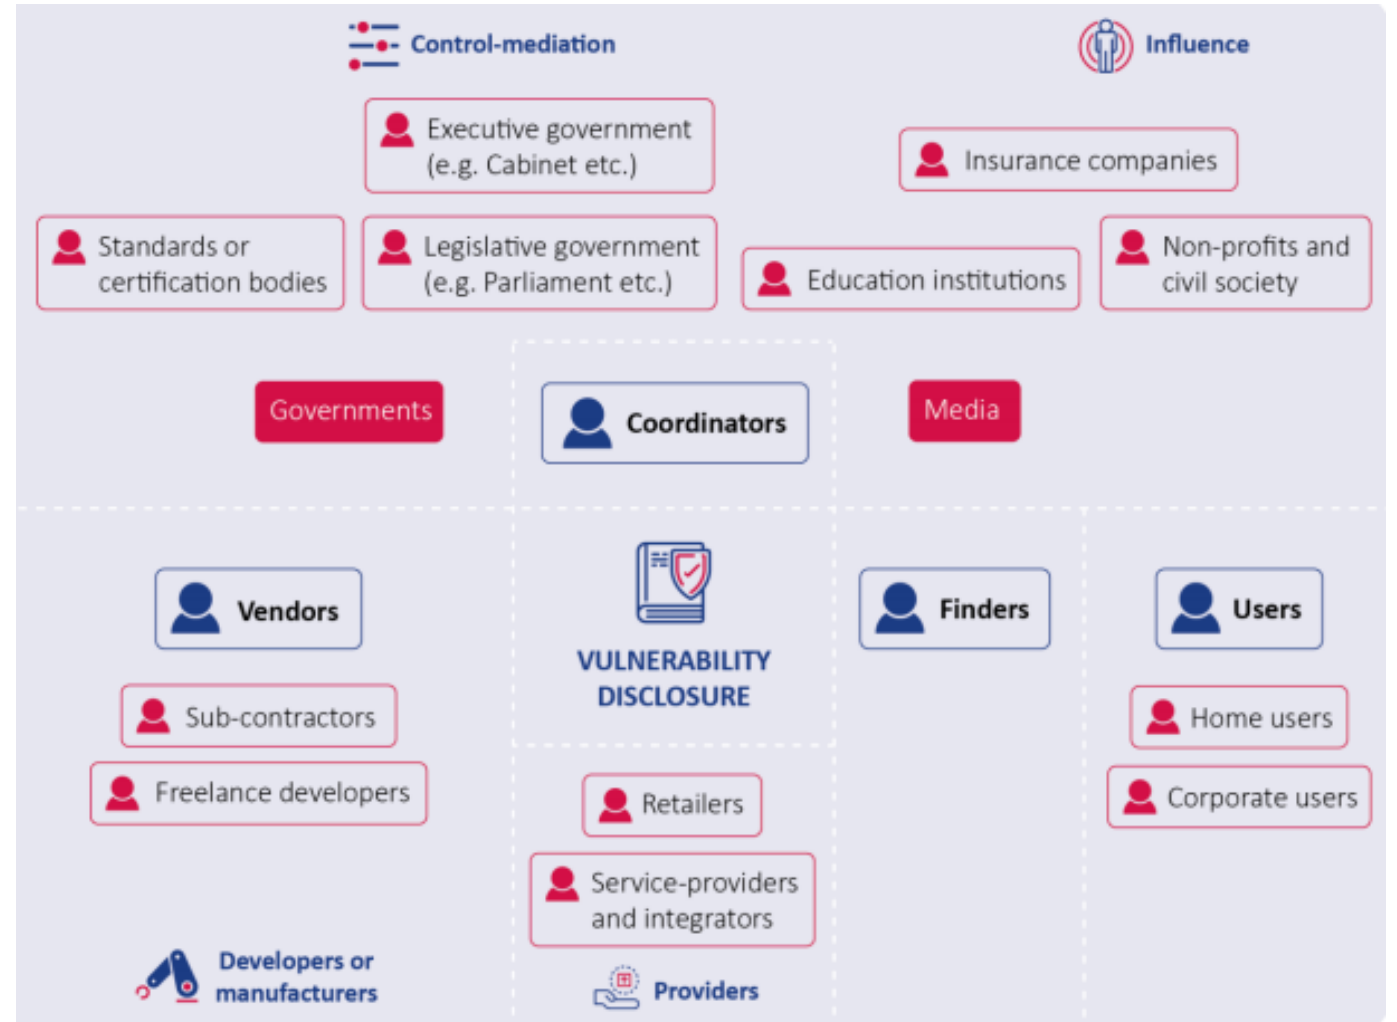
Control-mediation

Influence

Executive government (e.g. Cabinet etc.)

Insurance companies

Standards or certification bodies

Legislative government (e.g. Parliament etc.)

Education institutions

Non-profits and civil society

Governments

Coordinators

Media

Vendors

VULNERABILITY DISCLOSURE

Finders

Users

Sub-contractors

Freelance developers

Home users

Corporate users

Retailers

Service-providers and integrators

Developers or manufacturers

Providers